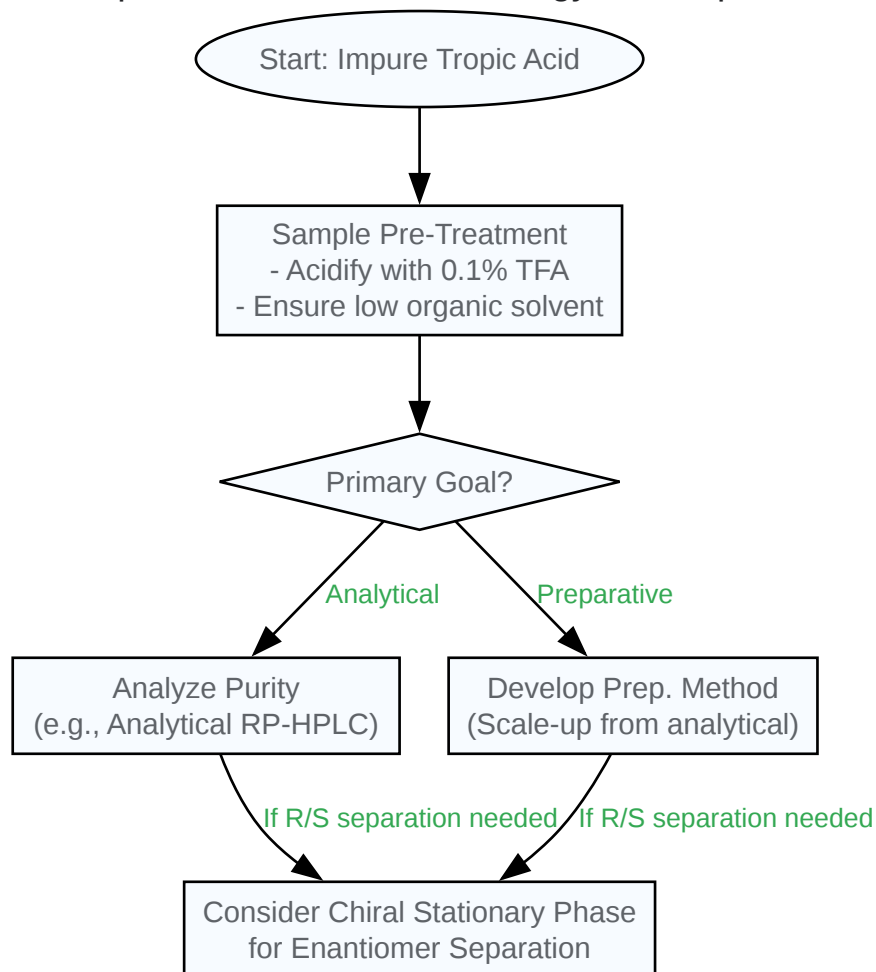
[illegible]

Start: Impure Tropic Acid

Sample Pre-Treatment
- Acidify with 0.1% TFA
- Ensure low organic solvent

Primary Goal?

Analytical

Preparative

Analyze Purity
(e.g., Analytical RP-HPLC)

Develop Prep. Method
(Scale-up from analytical)

If R/S separation needed

If R/S separation needed

Consider Chiral Stationary Phase
for Enantiomer Separation